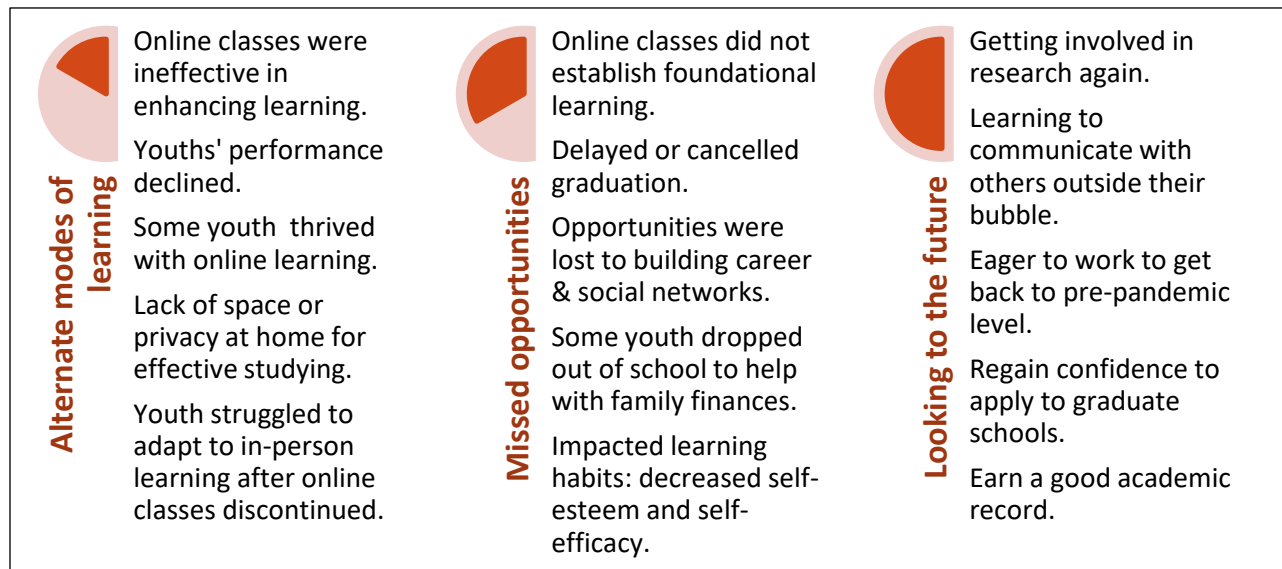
Alternate modes of learning

Online classes were ineffective in enhancing learning.

Youths' performance declined.

Some youth thrived with online learning.

Lack of space or privacy at home for effective studying.

Youth struggled to adapt to in-person learning after online classes discontinued.

Missed opportunities

Online classes did not establish foundational learning.

Delayed or cancelled graduation.

Opportunities were lost to building career & social networks.

Some youth dropped out of school to help with family finances.

Impacted learning habits: decreased self-esteem and self-efficacy.

Looking to the future

Getting involved in research again.

Learning to communicate with others outside their bubble.

Eager to work to get back to pre-pandemic level.

Regain confidence to apply to graduate schools.

Earn a good academic record.